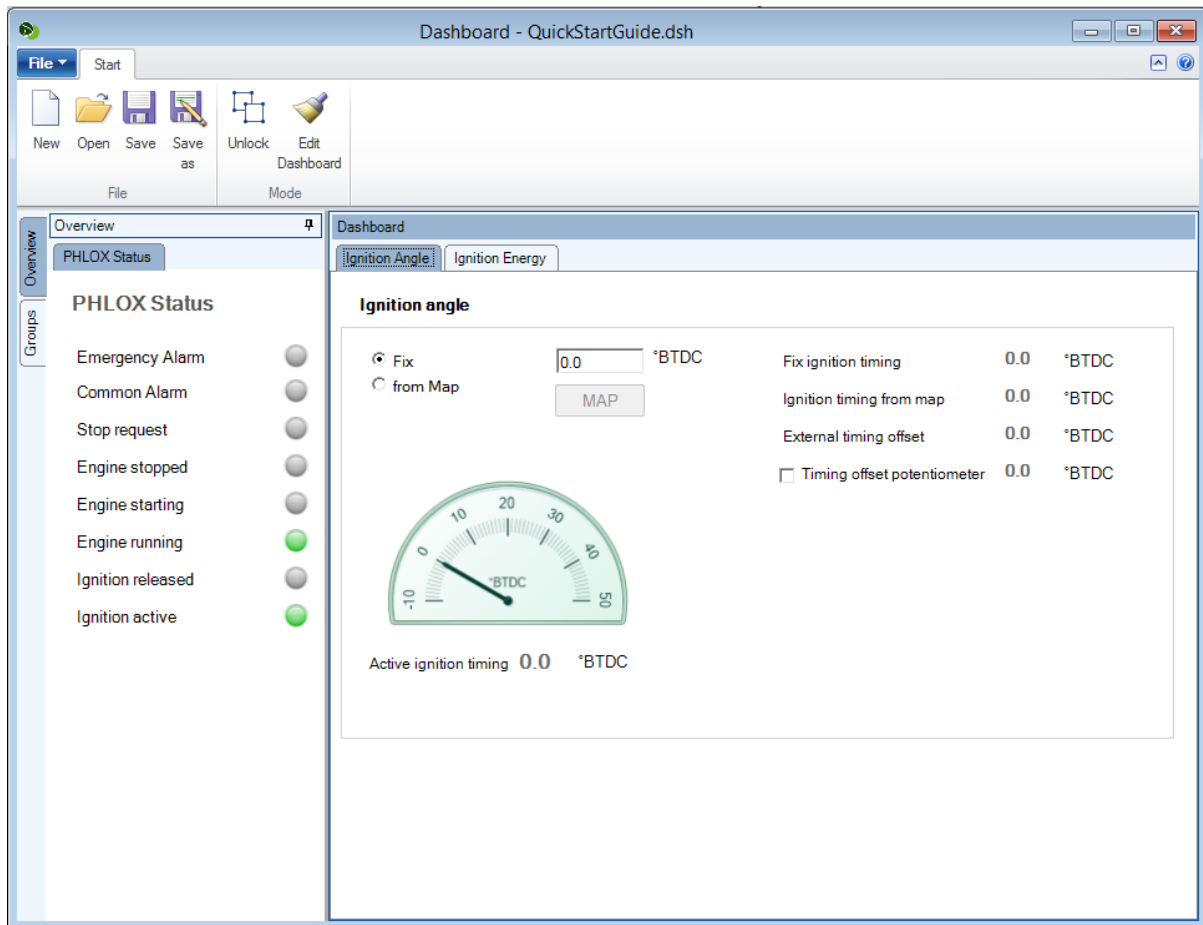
Dashboard - QuickStartGuide.dsh

File

Start

New Open Save Save as

File

Unlock Edit Dashboard

Mode

Overview

Groups

Overview

PHLOX Status

PHLOX Status

Emergency Alarm

Common Alarm

Stop request

Engine stopped

Engine starting

Engine running

Ignition released

Ignition active

Dashboard

Ignition Angle

Ignition Energy

Ignition angle

Fix

from Map

0.0

°BTDC

MAP

Fix ignition timing 0.0 °BTDC

Ignition timing from map 0.0 °BTDC

External timing offset 0.0 °BTDC

Timing offset potentiometer 0.0 °BTDC

-10 0 10 20 30 40 50

°BTDC

Active ignition timing 0.0 °BTDC